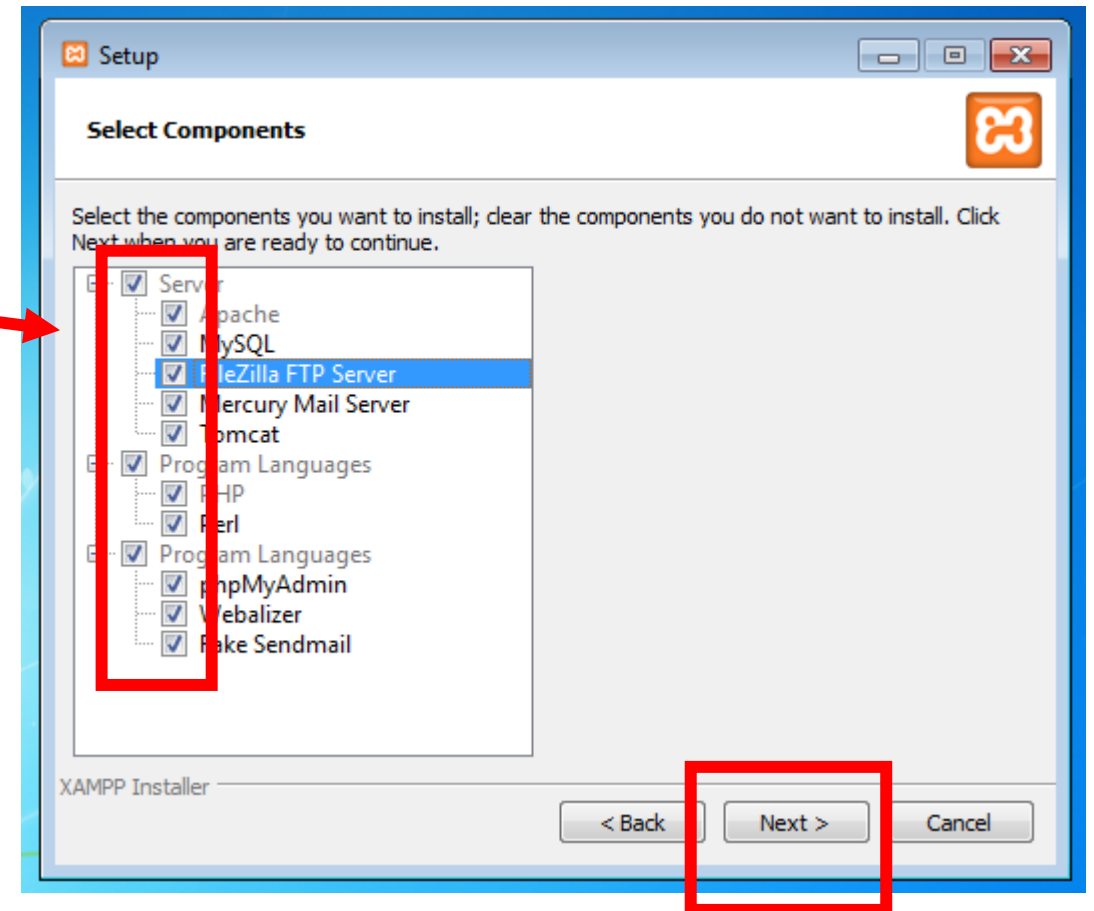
Setup

Select Components

Select the components you want to install; clear the components you do not want to install. Click Next when you are ready to continue.

Server
Apache
MySQL
FileZilla FTP Server
Mercury Mail Server
Tomcat
Program Languages
PHP
Perl
Program Languages
phpMyAdmin
Webalizer
Fake Sendmail

XAMPP Installer

< Back
Next >
Cancel